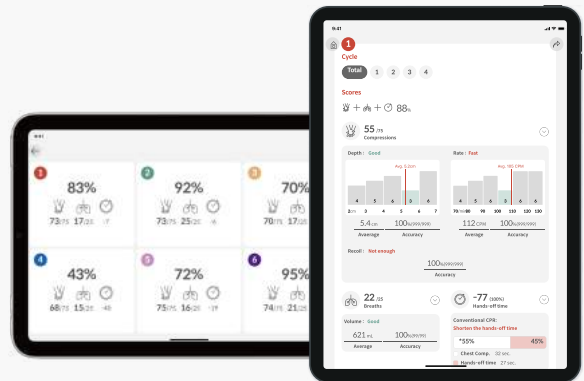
1
83%
73/75 17/25 -7

2
92%
75/75 25/25 -10

3
70%
70/75

4
43%
68/75 15/25 -45

5
72%
75/75 16/25 -19

6
95%

9:41

1

Cycle

Total 1 2 3 4

Scores

+ + 88%

55 /75
Compressions

Depth : Good
Avg. 5.2cm
2cm 3 4 5 6 7
5.4 cm
Average
100% (999/999)
Accuracy

Rate : Fast
Avg. 150 CPM
70/90 90 100 110 120 130
112 CPM
Average
100% (999/999)
Accuracy

Recoil : Not enough
100% (999/999)
Accuracy

22 /25
Breaths

Volume : Good
621 mL
Average
100% (999/999)
Accuracy

-77 (100%)
Hands-off time

Conventional CPR:
Shorten the hands-off time
*55%
45%
Chest Comp. 32 sec.
Hands-off time 27 sec.